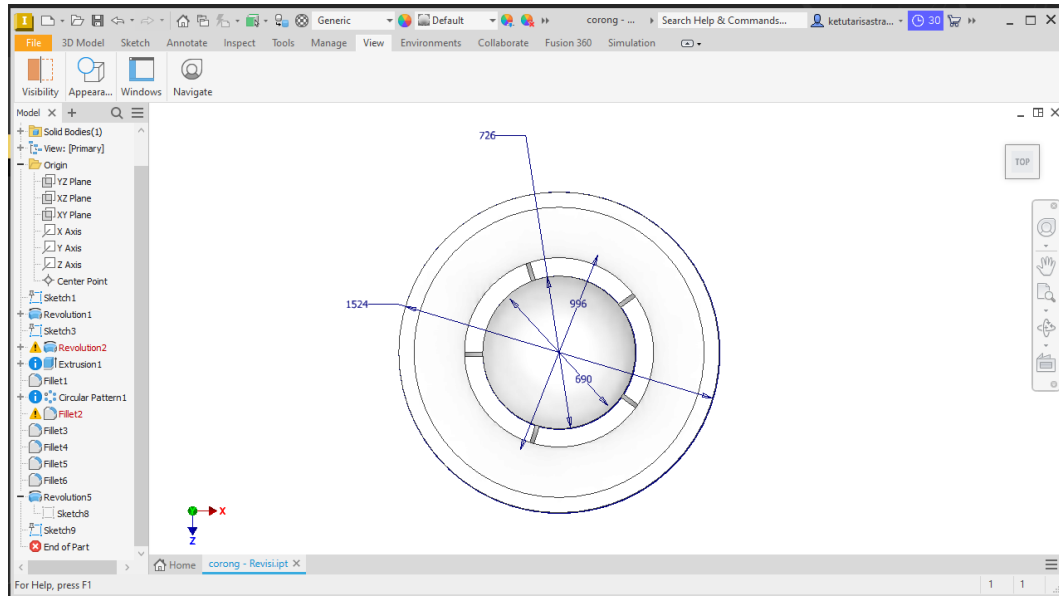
Generic
Default
corong - ...
Search Help & Commands...
ketutarisastra...
30

File
3D Model
Sketch
Annotate
Inspect
Tools
Manage
View
Environments
Collaborate
Fusion 360
Simulation

Visibility
Appeara...
Windows
Navigate

Model
Solid Bodies(1)
View: [Primary]
Origin
YZ Plane
XZ Plane
XY Plane
X Axis
Y Axis
Z Axis
Center Point
Sketch1
Revolution1
Sketch3
Revolution2
Extrusion1
Fillet1
Circular Pattern1
Fillet2
Fillet3
Fillet4
Fillet5
Fillet6
Revolution5
Sketch8
Sketch9
End of Part

726
1524
996
690

TOP

X
Z

Home
corong - Revisi.ipt

For Help, press F1
1
1